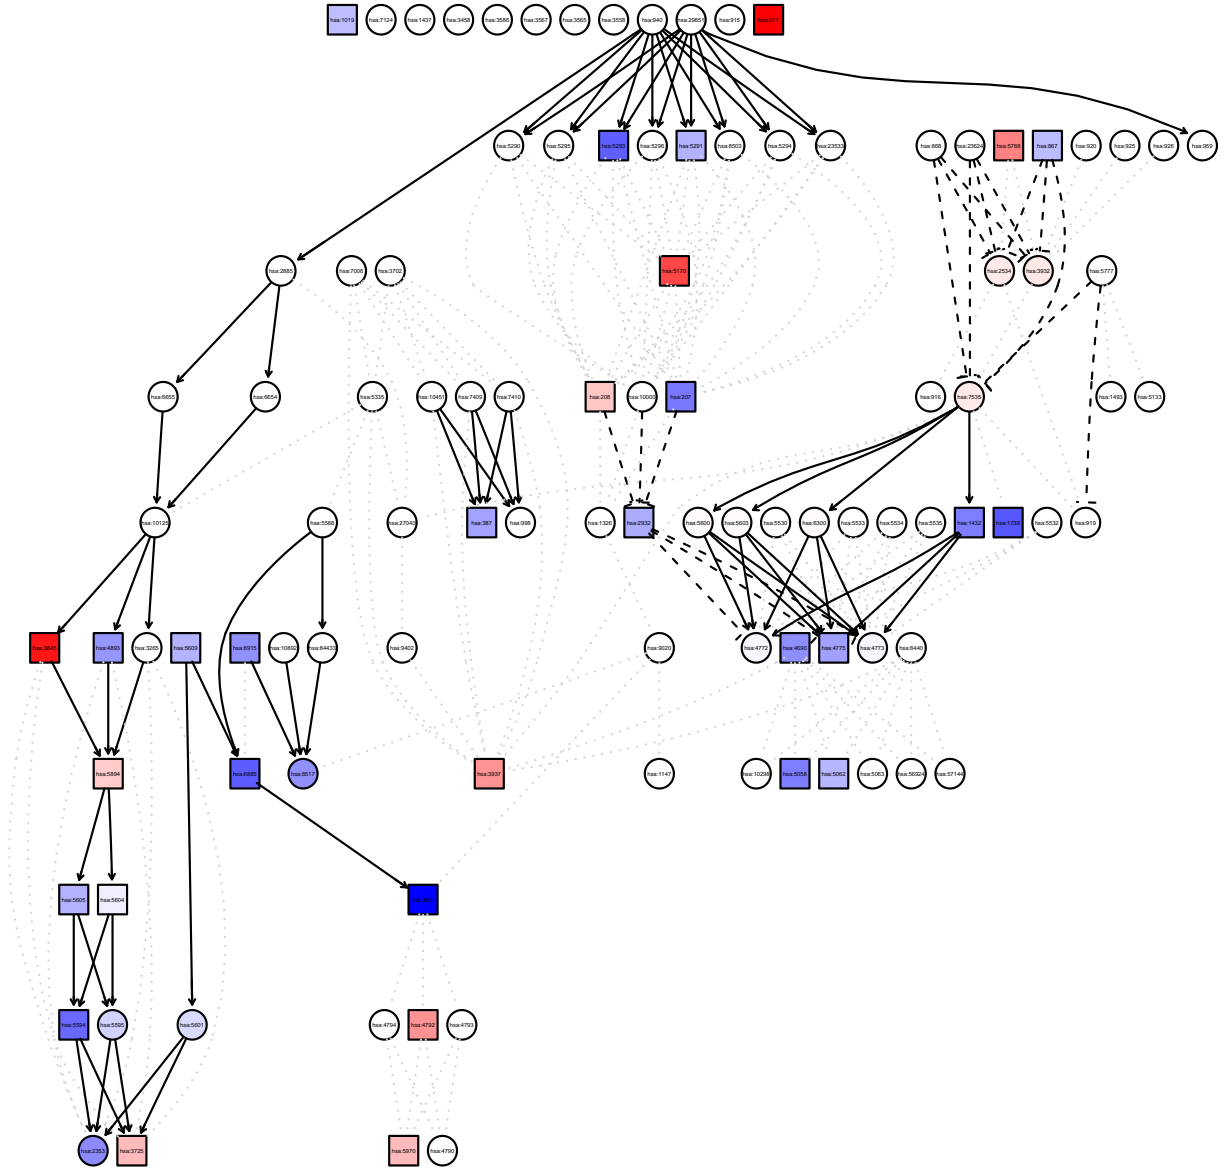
hsa:1019 hsa:7124 hsa:1437 hsa:3458 hsa:3586 hsa:3567 hsa:3565 hsa:3558 hsa:940 hsa:29851 hsa:915 hsa:217

hsa:5290 hsa:5295 hsa:5293 hsa:5296 hsa:5291 hsa:8503 hsa:5294 hsa:23533 hsa:868 hsa:23624 hsa:5788 hsa:867 hsa:920 hsa:925 hsa:926 hsa:959

hsa:2885 hsa:7006 hsa:3702 hsa:5170 hsa:2534 hsa:3932 hsa:5777

hsa:6655 hsa:6654 hsa:5335 hsa:10451 hsa:7409 hsa:7410 hsa:208 hsa:10000 hsa:207 hsa:916 hsa:7535 hsa:1493 hsa:5133

hsa:10125 hsa:5588 hsa:27040 hsa:387 hsa:998 hsa:1326 hsa:2932 hsa:5600 hsa:5603 hsa:5530 hsa:6300 hsa:5533 hsa:5534 hsa:5535 hsa:1432 hsa:1739 hsa:5532 hsa:919

hsa:3845 hsa:4893 hsa:3265 hsa:5609 hsa:6915 hsa:10892 hsa:64433 hsa:9402 hsa:9020 hsa:4772 hsa:4690 hsa:4775 hsa:4773 hsa:8440

hsa:5894 hsa:6885 hsa:8517 hsa:3937 hsa:1147 hsa:10298 hsa:5058 hsa:5062 hsa:5063 hsa:56924 hsa:57144

hsa:5605 hsa:5604 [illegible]

hsa:5594 hsa:5595 hsa:5601 hsa:4794 hsa:4792 hsa:4793

hsa:2353 hsa:3725 hsa:5970 hsa:4790